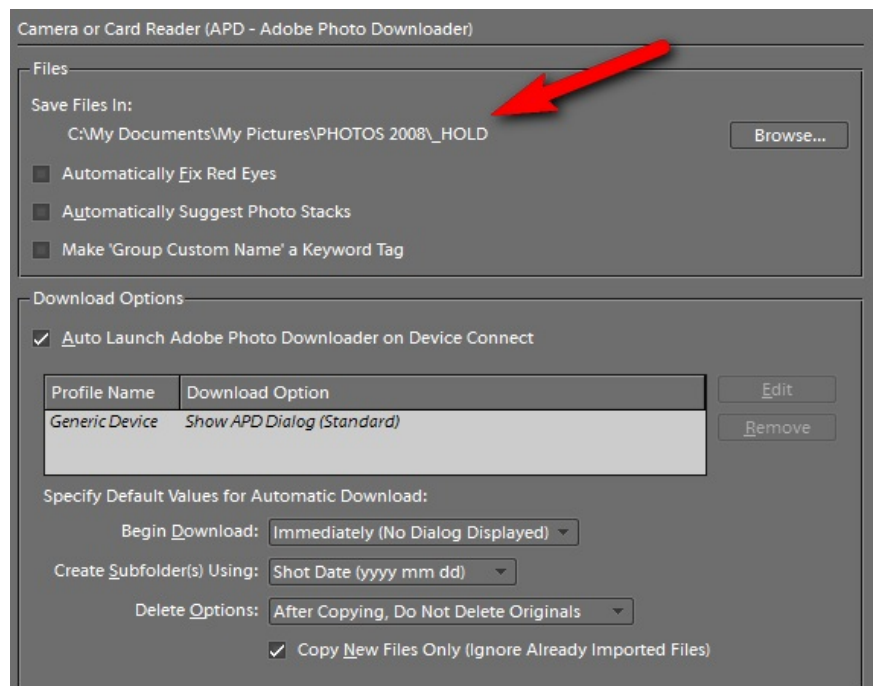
Camera or Card Reader (APD - Adobe Photo Downloader)

Files

Save Files In:

C:\My Documents\My Pictures\PHOTOS 2008\_HOLD

Browse...

Automatically Fix Red Eyes

Automatically Suggest Photo Stacks

Make 'Group Custom Name' a Keyword Tag

Download Options

Auto Launch Adobe Photo Downloader on Device Connect

| Profile Name | Download Option |
|---|---|
| Generic Device | Show APD Dialog (Standard) |

Edit

Remove

Specify Default Values for Automatic Download:

Begin Download: Immediately (No Dialog Displayed)

Create Subfolder(s) Using: Shot Date (yyyy mm dd)

Delete Options: After Copying, Do Not Delete Originals

Copy New Files Only (Ignore Already Imported Files)